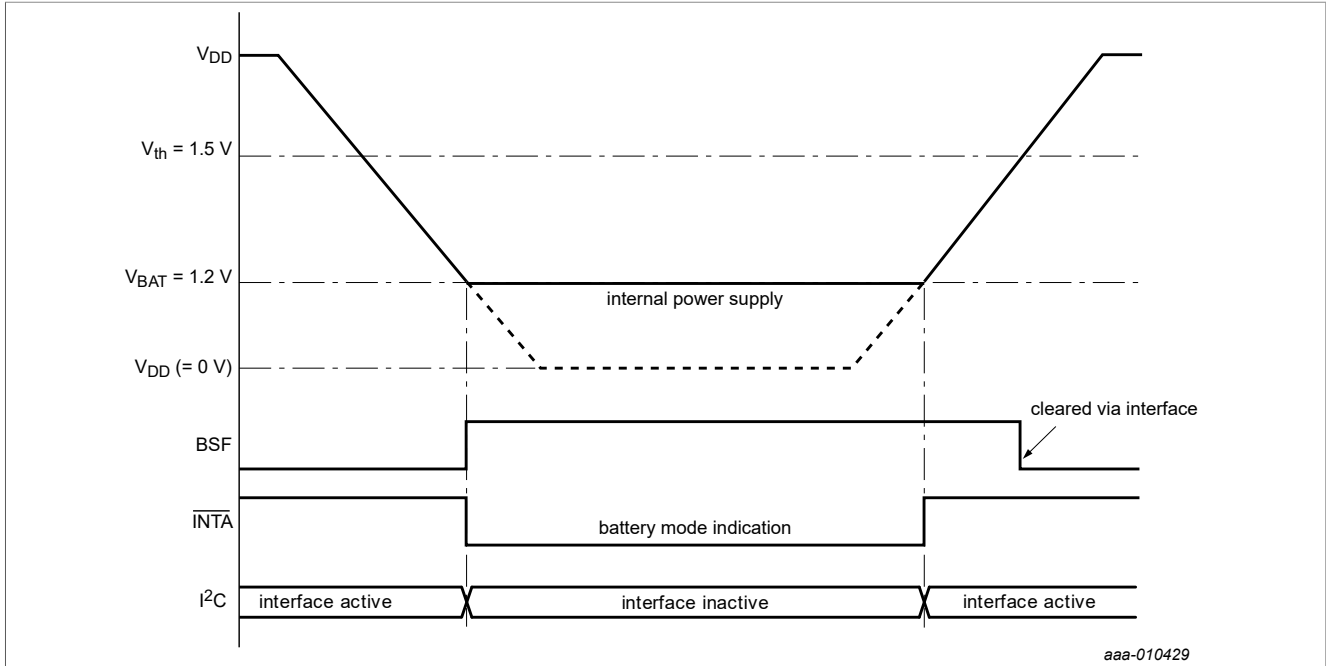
$V_{DD}$

$V_{th}$ = 1.5 V

$V_{BAT}$ = 1.2 V

internal power supply

$V_{DD}$ (= 0 V)

BSF

cleared via interface

$\overline{INTA}$

battery mode indication

$I^2C$

interface active

interface inactive

interface active

aaa-010429